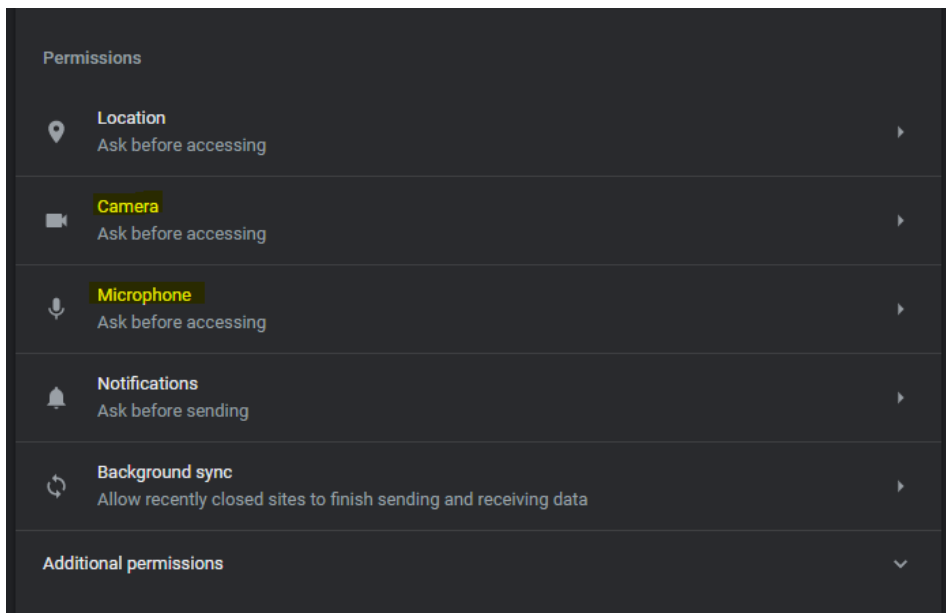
Permissions

Location
Ask before accessing

Camera
Ask before accessing

Microphone
Ask before accessing

Notifications
Ask before sending

Background sync
Allow recently closed sites to finish sending and receiving data

Additional permissions